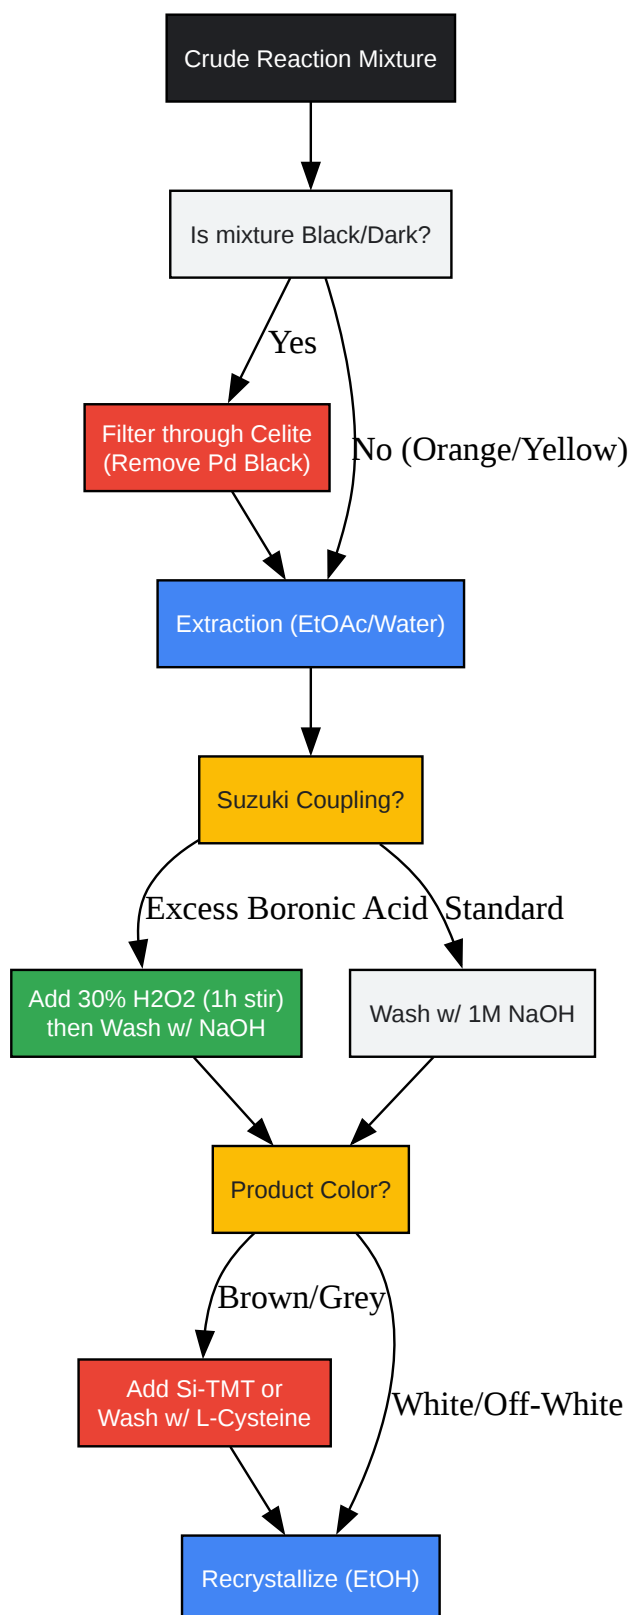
Crude Reaction Mixture

Is mixture Black/Dark?

Yes

No (Orange/Yellow)

Filter through Celite (Remove Pd Black)

Extraction (EtOAc/Water)

Suzuki Coupling?

Excess Boronic Acid

Standard

Add 30% H2O2 (1h stir) then Wash w/ NaOH

Wash w/ 1M NaOH

Product Color?

Brown/Grey

White/Off-White

Add Si-TMT or Wash w/ L-Cysteine

Recrystallize (EtOH)